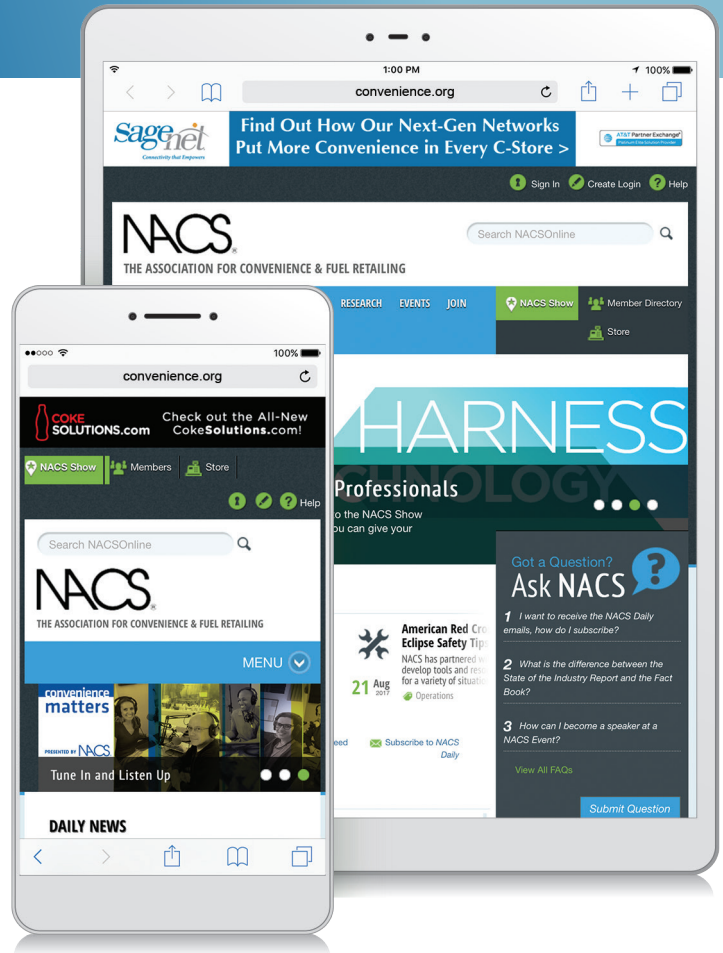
1:00 PM
100%
convenience.org

Sagenet
Connectivity that Empowers

Find Out How Our Next-Gen Networks Put More Convenience in Every C-Store >

AT&T Partner Exchange
Platinum Elite Solution Provider

Sign In
Create Login
Help

NACS
THE ASSOCIATION FOR CONVENIENCE & FUEL RETAILING

Search NACSOnline

RESEARCH
EVENTS
JOIN
NACS Show
Member Directory
Store

HARNESS
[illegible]CHNOLOGY
Professionals
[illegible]o the NACS Show
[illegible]u can give your

Got a Question?
Ask NACS

1 I want to receive the NACS Daily emails, how do I subscribe?

2 What is the difference between the State of the Industry Report and the Fact Book?

3 How can I become a speaker at a NACS Event?

View All FAQs

Submit Question

American Red Cro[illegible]
Eclipse Safety Tip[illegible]
NACS has partnered w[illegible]
develop tools and res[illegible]
for a variety of situat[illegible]

21 Aug 2017
Operations

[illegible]eed
Subscribe to NACS Daily

100%
convenience.org

COKE SOLUTIONS.com
Check out the All-New CokeSolutions.com!

NACS Show
Members
Store

Help

Search NACSOnline

NACS
THE ASSOCIATION FOR CONVENIENCE & FUEL RETAILING

MENU

convenience matters
PRESENTED BY NACS

Tune In and Listen Up

DAILY NEWS